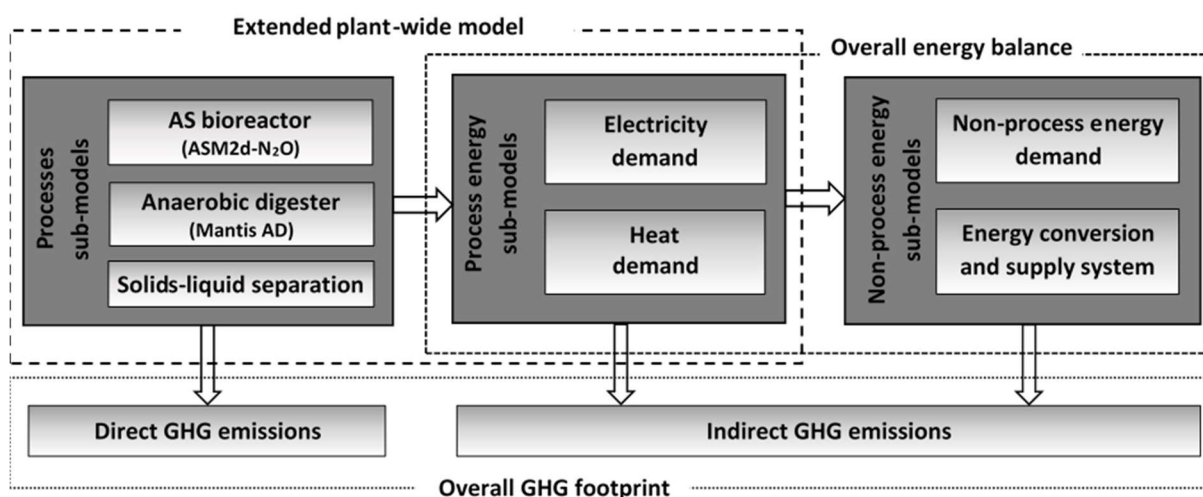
Extended plant-wide model

Overall energy balance

Processes sub-models

AS bioreactor
(ASM2d-$N_2O$)

Anaerobic digester
(Mantis AD)

Solids-liquid separation

Process energy sub-models

Electricity demand

Heat demand

Non-process energy sub-models

Non-process energy demand

Energy conversion and supply system

Direct GHG emissions

Indirect GHG emissions

Overall GHG footprint